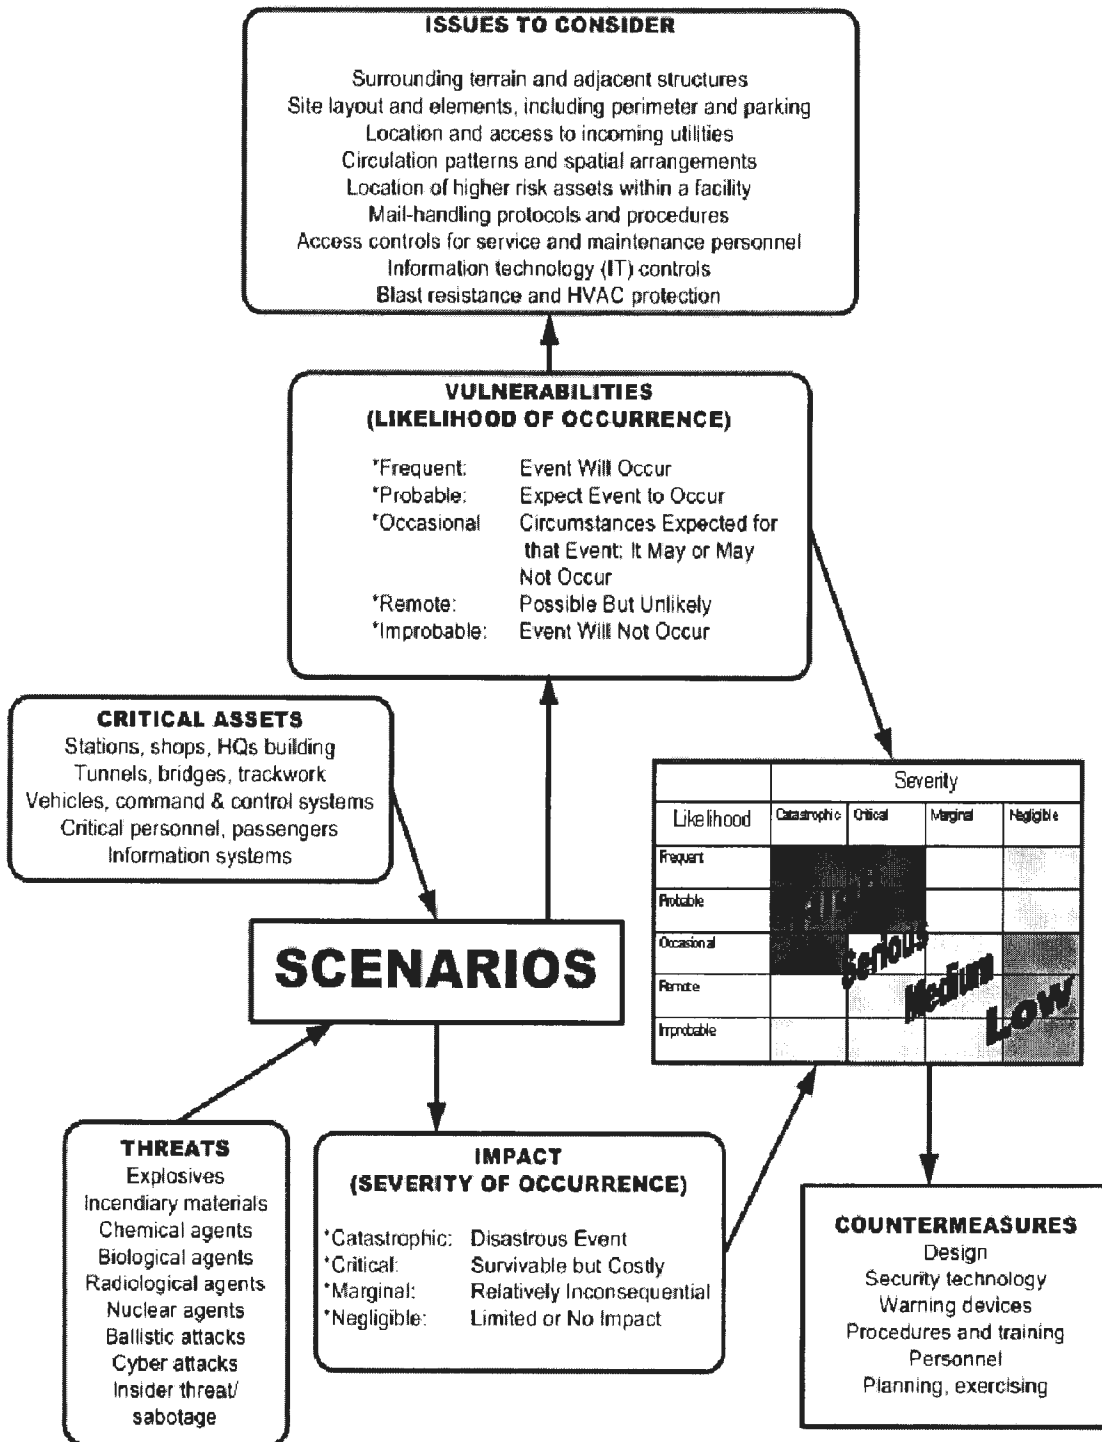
ISSUES TO CONSIDER

Surrounding terrain and adjacent structures
Site layout and elements, including perimeter and parking
Location and access to incoming utilities
Circulation patterns and spatial arrangements
Location of higher risk assets within a facility
Mail-handling protocols and procedures
Access controls for service and maintenance personnel
Information technology (IT) controls
Blast resistance and HVAC protection

VULNERABILITIES
(LIKELIHOOD OF OCCURRENCE)

*Frequent: Event Will Occur
*Probable: Expect Event to Occur
*Occasional Circumstances Expected for that Event: It May or May Not Occur
*Remote: Possible But Unlikely
*Improbable: Event Will Not Occur

CRITICAL ASSETS
Stations, shops, HQs building
Tunnels, bridges, trackwork
Vehicles, command & control systems
Critical personnel, passengers
Information systems

| | Severity | | | |
|---|---|---|---|---|
| Likelihood | Catastrophic | Critical | Marginal | Negligible |
| Frequent | | | | |
| Probable | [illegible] | | | |
| Occasional | | Serious | | |
| Remote | | | Medium | |
| Improbable | | | | Low |

SCENARIOS

THREATS
Explosives
Incendiary materials
Chemical agents
Biological agents
Radiological agents
Nuclear agents
Ballistic attacks
Cyber attacks
Insider threat/ sabotage

IMPACT
(SEVERITY OF OCCURRENCE)

*Catastrophic: Disastrous Event
*Critical: Survivable but Costly
*Marginal: Relatively Inconsequential
*Negligible: Limited or No Impact

COUNTERMEASURES
Design
Security technology
Warning devices
Procedures and training
Personnel
Planning, exercising